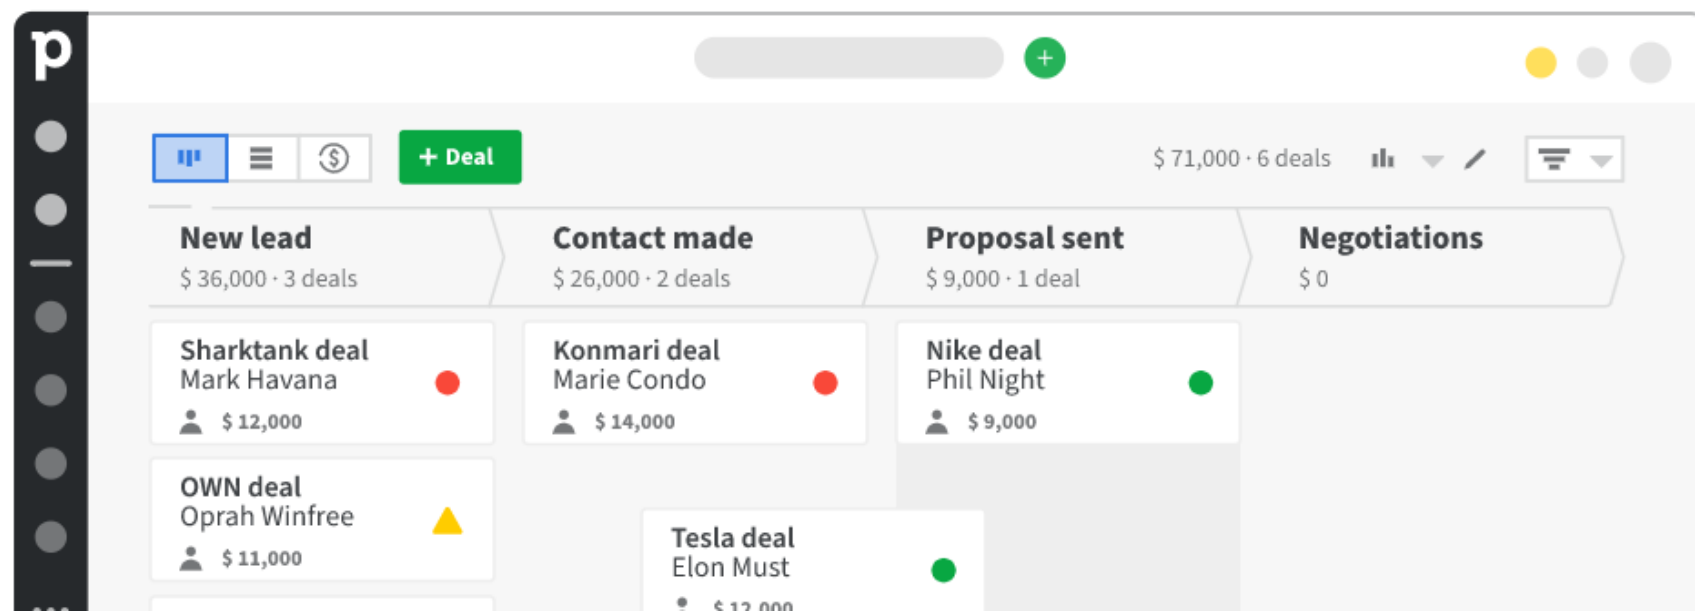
p

+ Deal

$ 71,000 · 6 deals

New lead
$ 36,000 · 3 deals

Contact made
$ 26,000 · 2 deals

Proposal sent
$ 9,000 · 1 deal

Negotiations
$ 0

Sharktank deal
Mark Havana
$ 12,000

Konmari deal
Marie Condo
$ 14,000

Nike deal
Phil Night
$ 9,000

OWN deal
Oprah Winfree
$ 11,000

Tesla deal
Elon Must
$ 12,000